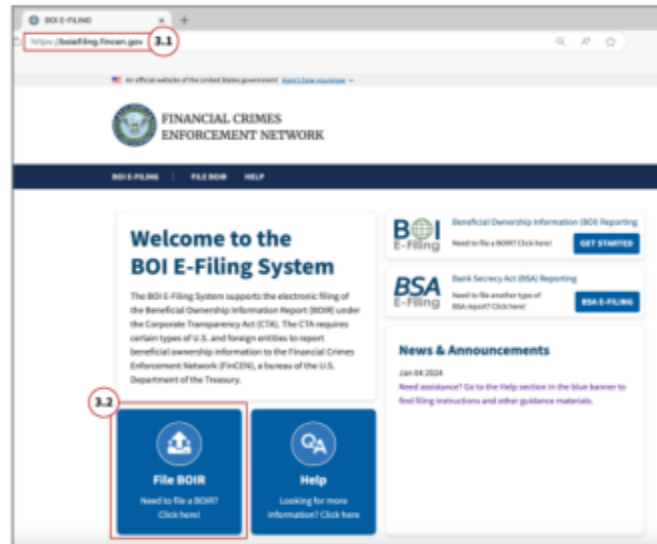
BOI E-FILING

https://boiefiling.fincen.gov

3.1

An official website of the United States government Here's how you know

FINANCIAL CRIMES ENFORCEMENT NETWORK

BOI E-FILING | FILE BOIR HELP

Welcome to the BOI E-Filing System

The BOI E-Filing System supports the electronic filing of the Beneficial Ownership Information Report (BOIR) under the Corporate Transparency Act (CTA). The CTA requires certain types of U.S. and foreign entities to report beneficial ownership information to the Financial Crimes Enforcement Network (FinCEN), a bureau of the U.S. Department of the Treasury.

3.2

File BOIR
Need to file a BOIR? Click here!

Help
Looking for more information? Click here

BOI E-Filing
Beneficial Ownership Information (BOI) Reporting
Need to file a BOIR? Click here!
GET STARTED

BSA E-Filing
Bank Secrecy Act (BSA) Reporting
Need to file another type of BSA report? Click here!
BSA E-FILING

News & Announcements

Jan 04 2024
Need assistance? Go to the Help section in the blue banner to find filing instructions and other guidance materials.